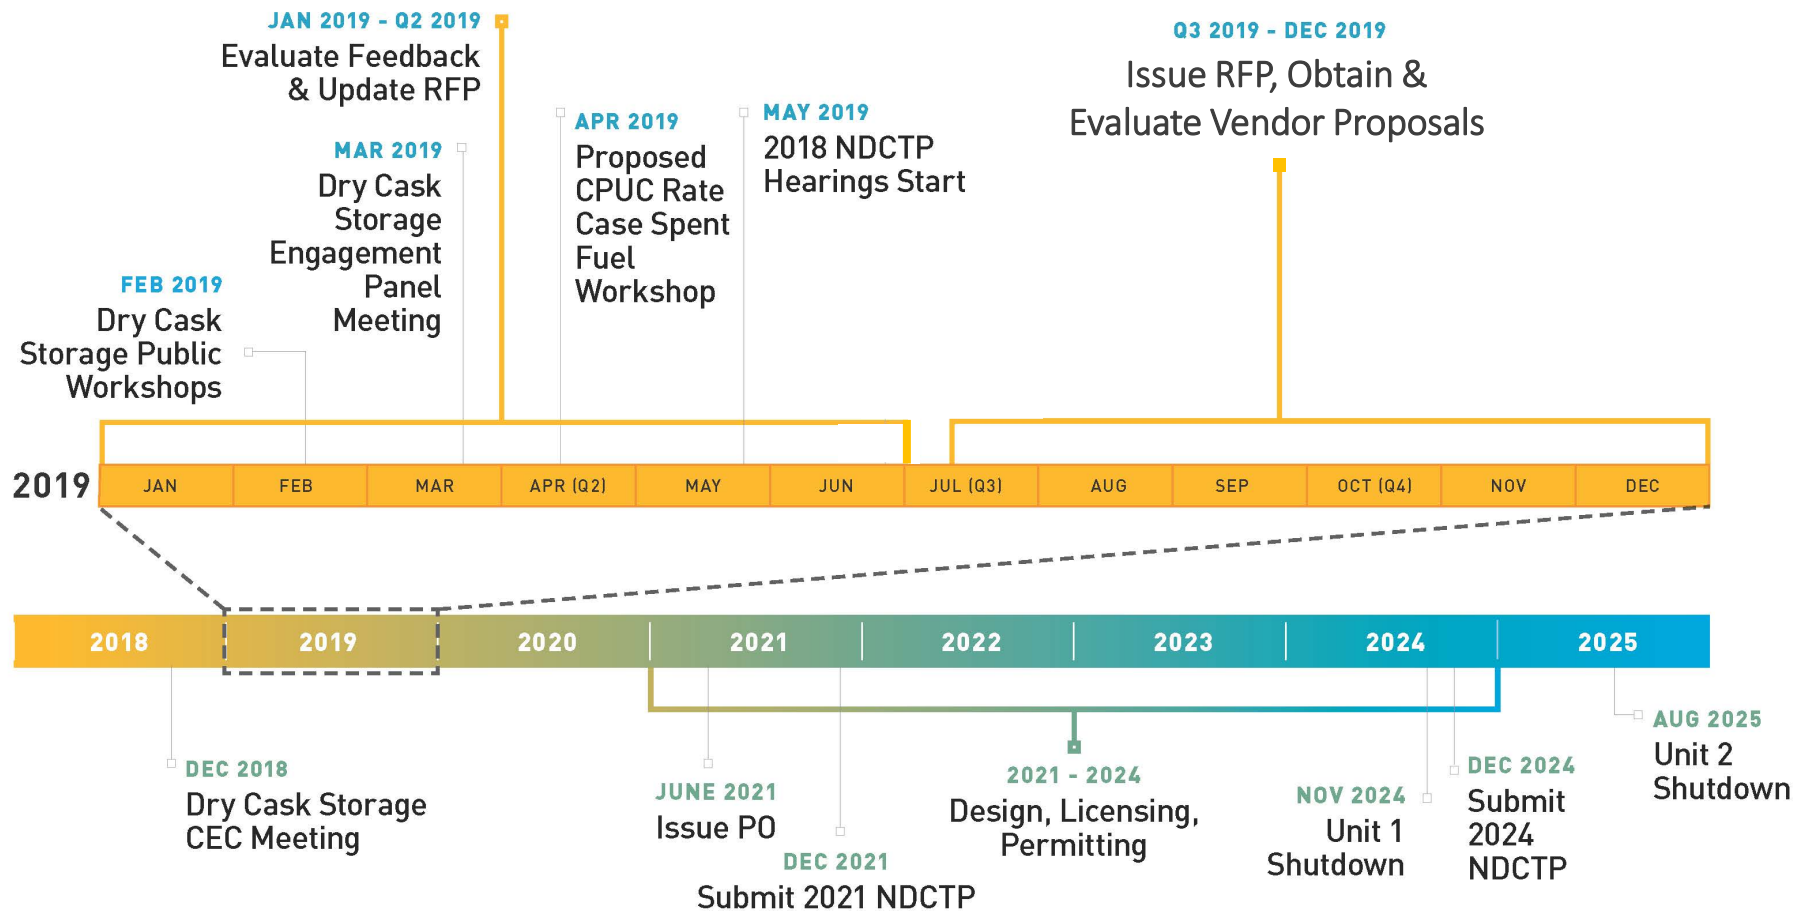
JAN 2019 - Q2 2019
Evaluate Feedback & Update RFP

MAR 2019
Dry Cask Storage Engagement Panel Meeting

FEB 2019
Dry Cask Storage Public Workshops

APR 2019
Proposed CPUC Rate Case Spent Fuel Workshop

MAY 2019
2018 NDCTP Hearings Start

Q3 2019 - DEC 2019
Issue RFP, Obtain & Evaluate Vendor Proposals

2019

| JAN | FEB | MAR | APR (Q2) | MAY | JUN | JUL (Q3) | AUG | SEP | OCT (Q4) | NOV | DEC |
|---|---|---|---|---|---|---|---|---|---|---|---|

| 2018 | 2019 | 2020 | 2021 | 2022 | 2023 | 2024 | 2025 |
|---|---|---|---|---|---|---|---|

DEC 2018
Dry Cask Storage CEC Meeting

JUNE 2021
Issue PO

DEC 2021
Submit 2021 NDCTP

2021 - 2024
Design, Licensing, Permitting

NOV 2024
Unit 1 Shutdown

DEC 2024
Submit 2024 NDCTP

AUG 2025
Unit 2 Shutdown